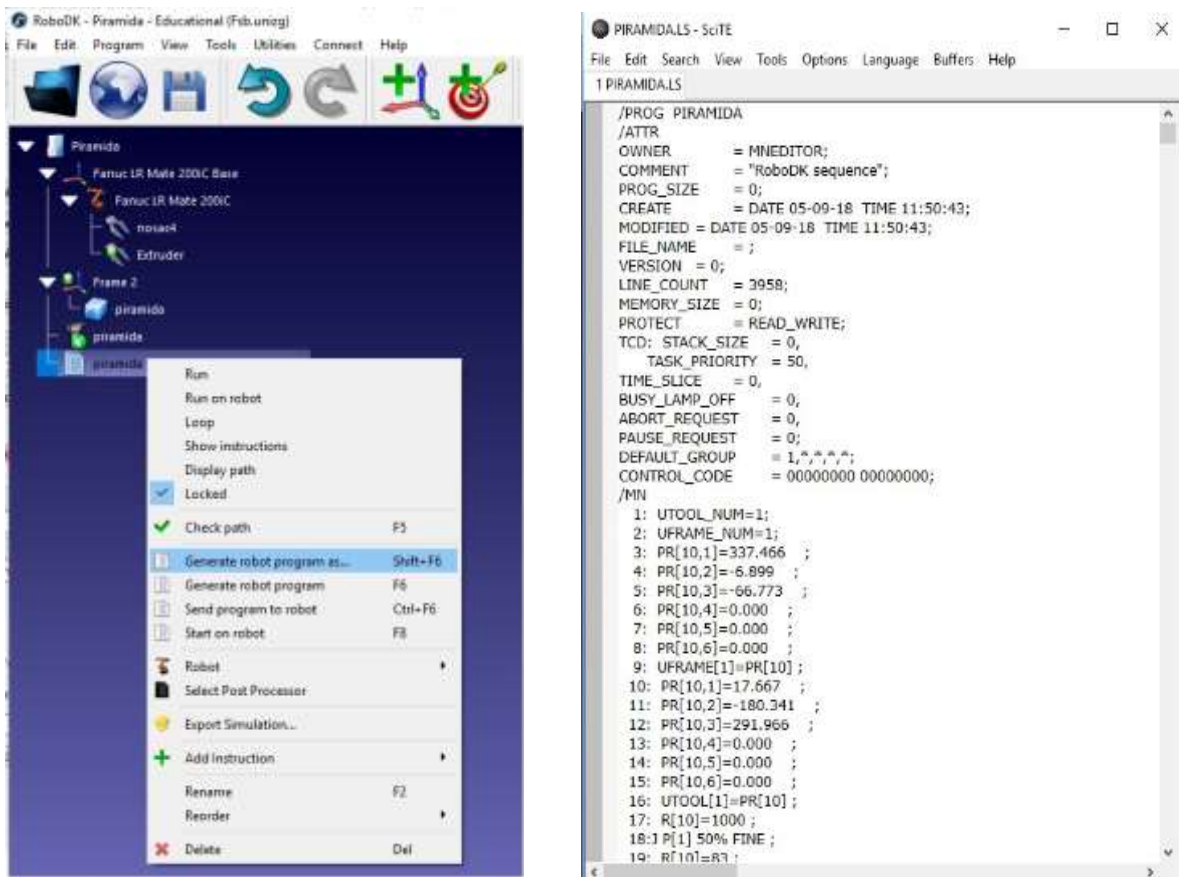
RoboDK - Piramida - Educational (Fsb.unizg)
File Edit Program View Tools Utilities Connect Help

Piramida
Fanuc LR Mate 200iC Base
Fanuc LR Mate 200iC
nosac4
Extruder
Frame 2
piramida
piramida
piramida

Run
Run on robot
Loop
Show instructions
Display path
Locked
Check path F5
Generate robot program as... Shift+F6
Generate robot program F6
Send program to robot Ctrl+F6
Start on robot F8
Robot
Select Post Processor
Export Simulation...
Add Instruction
Rename F2
Reorder
Delete Del

PIRAMIDA.LS - SciTE
File Edit Search View Tools Options Language Buffers Help
1 PIRAMIDA.LS

/PROG PIRAMIDA
/ATTR
OWNER = MNEDITOR;
COMMENT = "RoboDK sequence";
PROG_SIZE = 0;
CREATE = DATE 05-09-18 TIME 11:50:43;
MODIFIED = DATE 05-09-18 TIME 11:50:43;
FILE_NAME = ;
VERSION = 0;
LINE_COUNT = 3958;
MEMORY_SIZE = 0;
PROTECT = READ_WRITE;
TCD: STACK_SIZE = 0,
TASK_PRIORITY = 50,
TIME_SLICE = 0,
BUSY_LAMP_OFF = 0,
ABORT_REQUEST = 0,
PAUSE_REQUEST = 0;
DEFAULT_GROUP = 1,*,*,*,*;
CONTROL_CODE = 00000000 00000000;
/MN
1: UTOOL_NUM=1;
2: UFRAME_NUM=1;
3: PR[10,1]=337.466 ;
4: PR[10,2]=-6.899 ;
5: PR[10,3]=-66.773 ;
6: PR[10,4]=0.000 ;
7: PR[10,5]=0.000 ;
8: PR[10,6]=0.000 ;
9: UFRAME[1]=PR[10] ;
10: PR[10,1]=17.667 ;
11: PR[10,2]=-180.341 ;
12: PR[10,3]=291.966 ;
13: PR[10,4]=0.000 ;
14: PR[10,5]=0.000 ;
15: PR[10,6]=0.000 ;
16: UTOOL[1]=PR[10] ;
17: R[10]=1000 ;
18:J P[1] 50% FINE ;
19: R[10]=83 ;